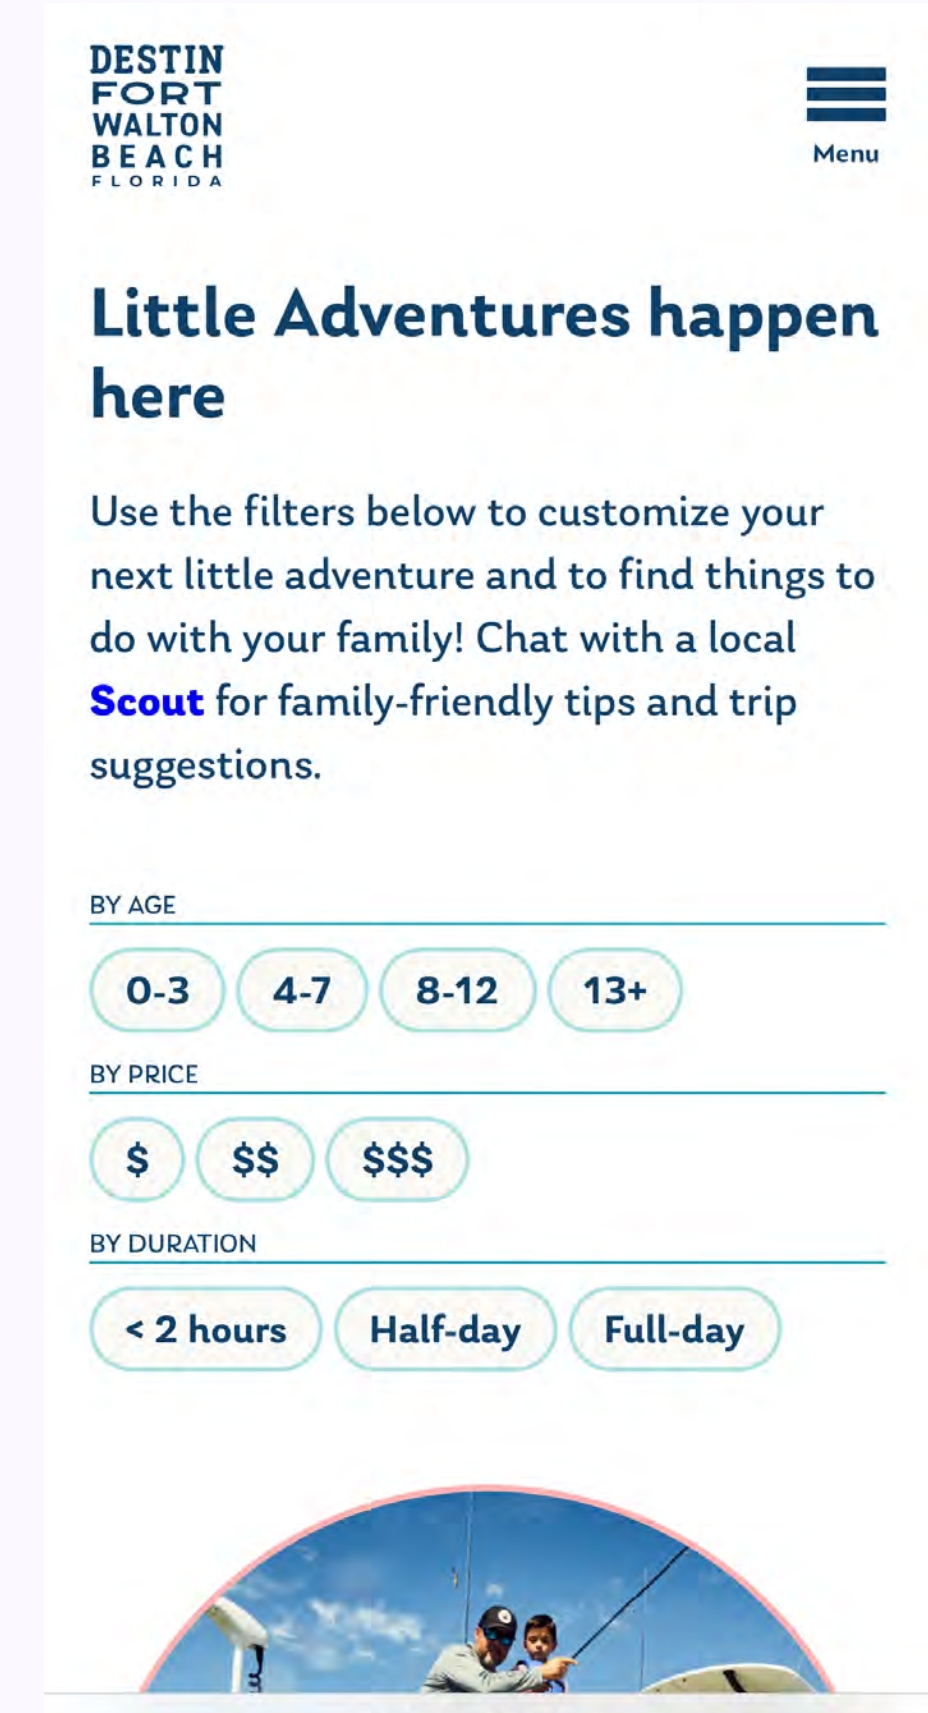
DESTIN FORT WALTON BEACH FLORIDA

Menu

Little Adventures happen here

Use the filters below to customize your next little adventure and to find things to do with your family! Chat with a local Scout for family-friendly tips and trip suggestions.

BY AGE

0-3 4-7 8-12 13+

BY PRICE

\$ \$\$ \$\$\$

BY DURATION

< 2 hours Half-day Full-day